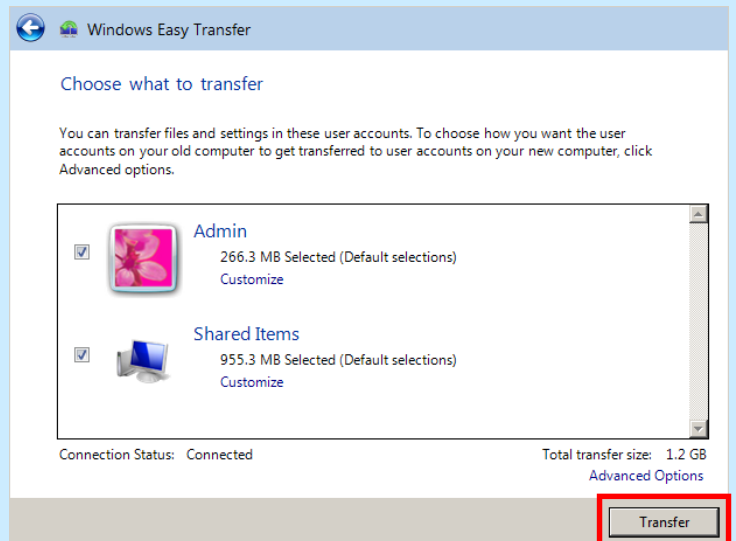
Windows Easy Transfer

Choose what to transfer

You can transfer files and settings in these user accounts. To choose how you want the user accounts on your old computer to get transferred to user accounts on your new computer, click Advanced options.

Admin
266.3 MB Selected (Default selections)
Customize

Shared Items
955.3 MB Selected (Default selections)
Customize

Connection Status: Connected

Total transfer size: 1.2 GB
Advanced Options

Transfer